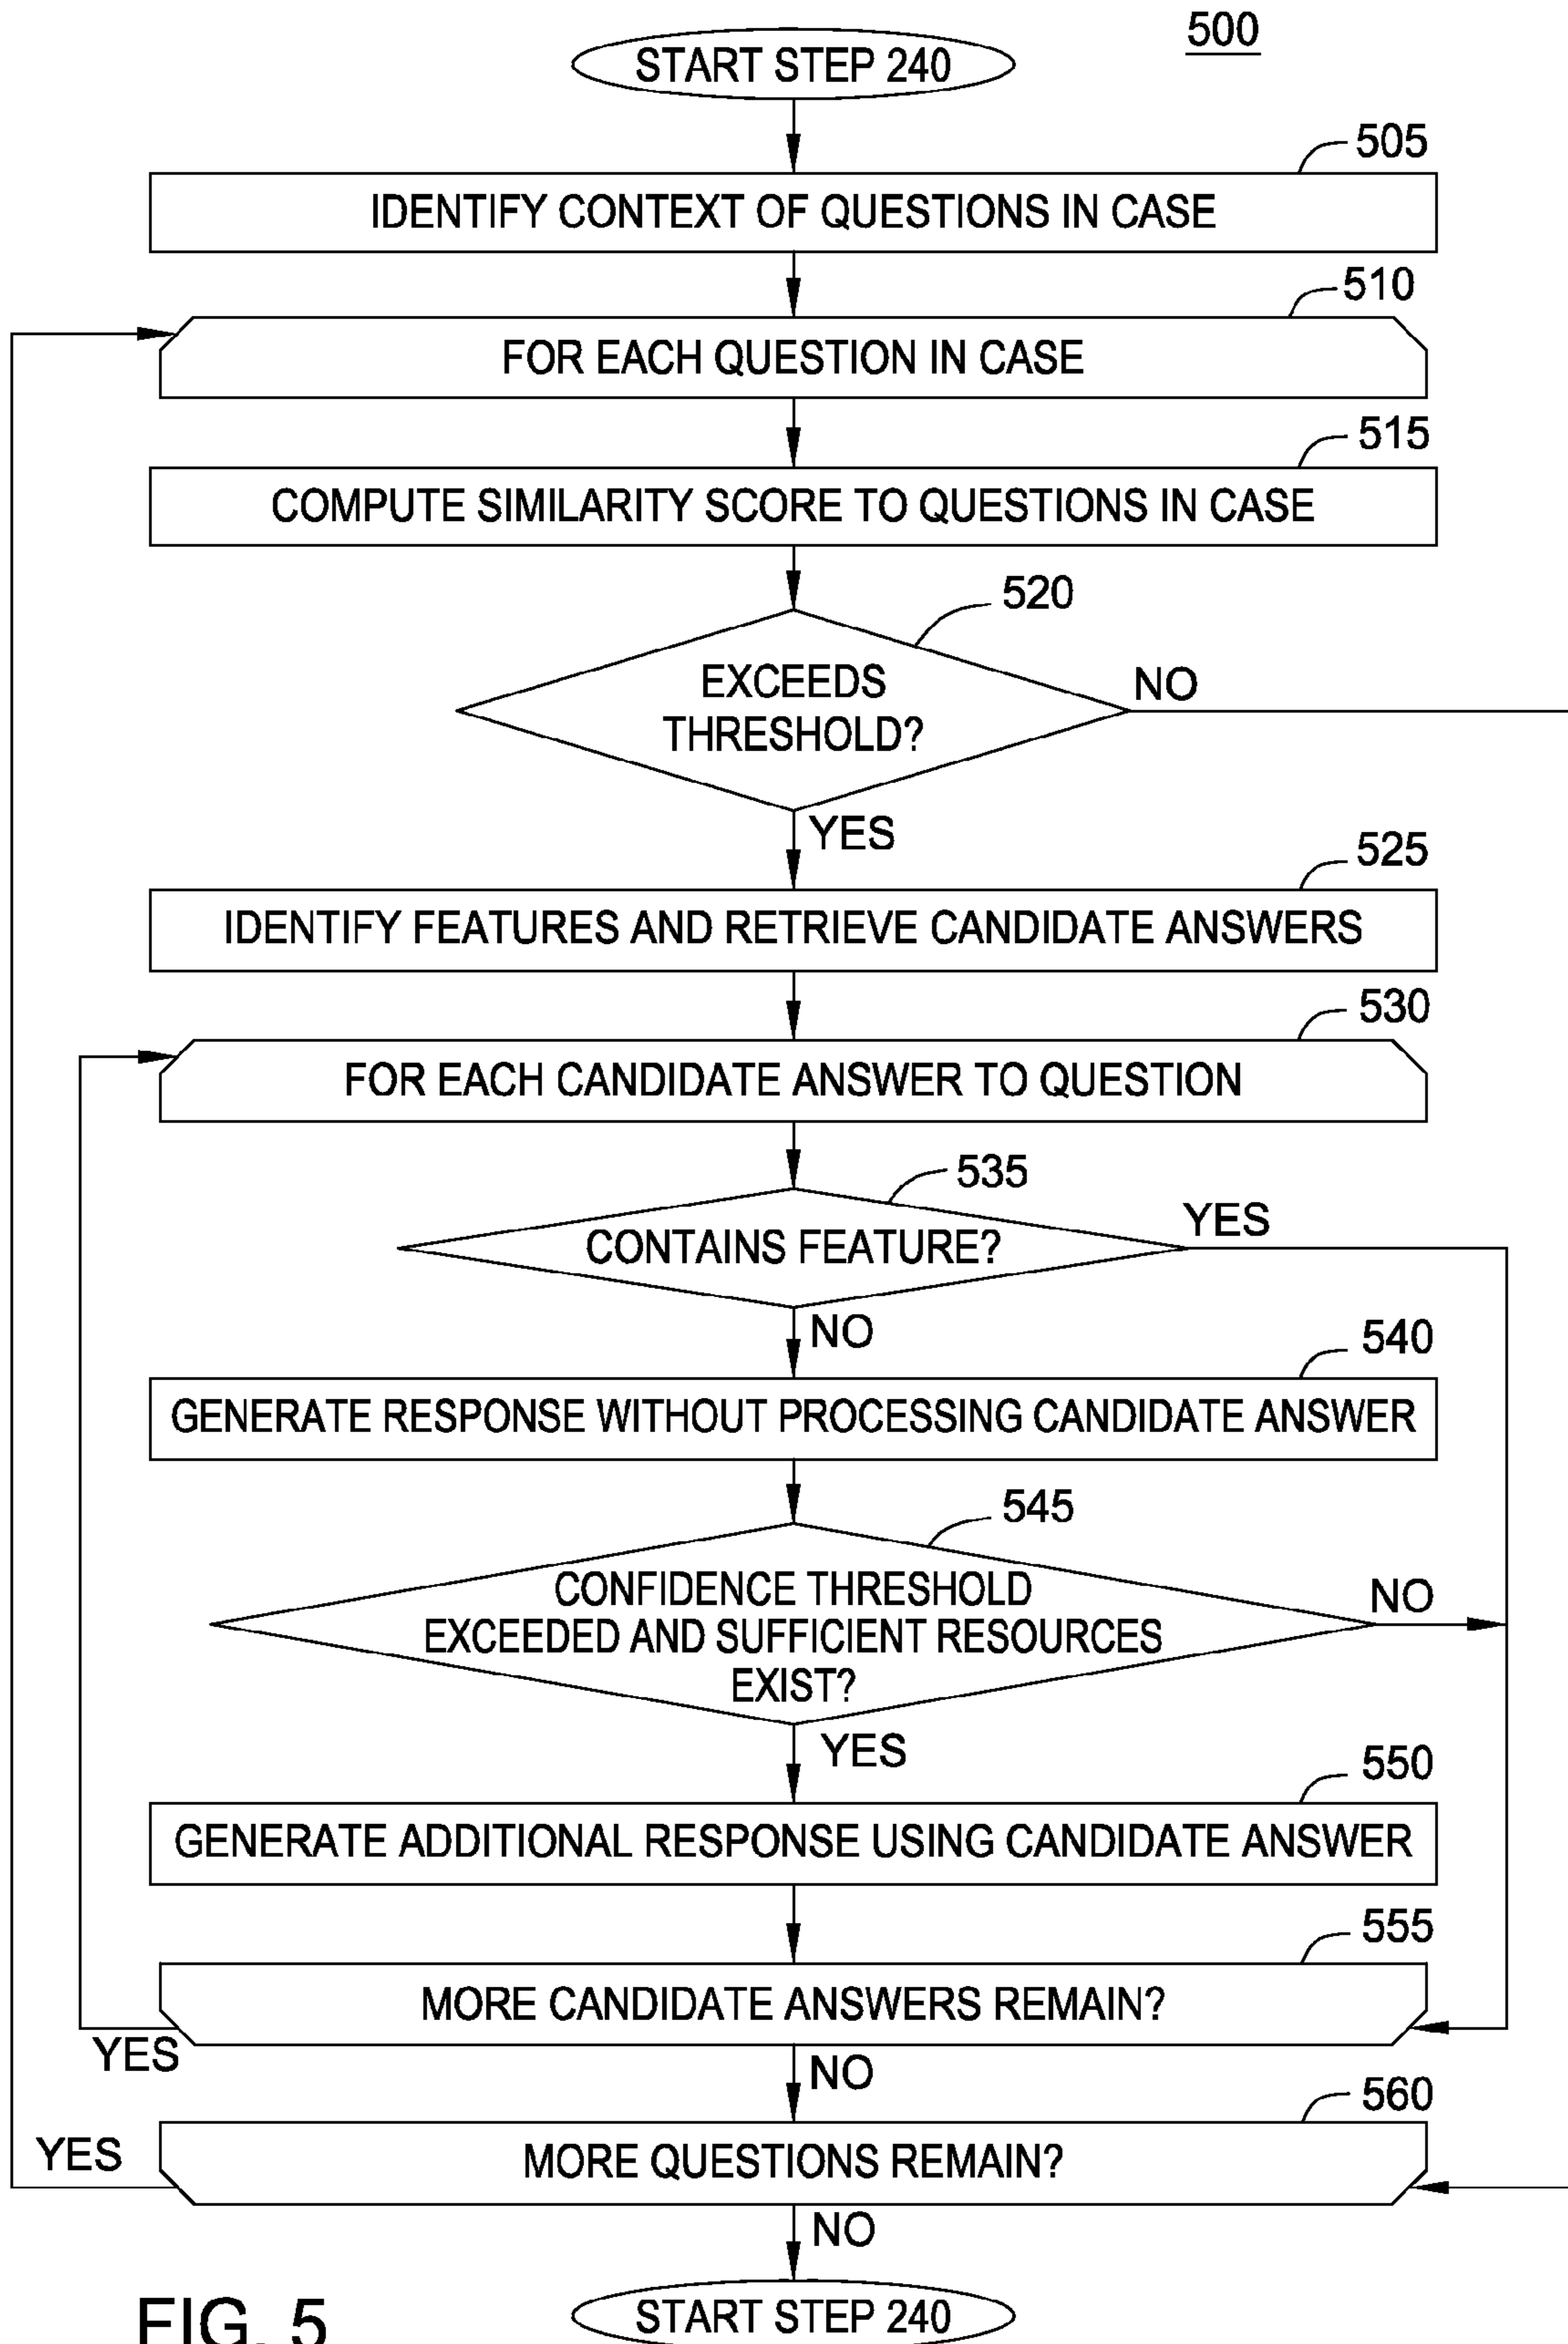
500

START STEP 240

505
IDENTIFY CONTEXT OF QUESTIONS IN CASE

510
FOR EACH QUESTION IN CASE

515
COMPUTE SIMILARITY SCORE TO QUESTIONS IN CASE

520
EXCEEDS THRESHOLD?
NO
YES

525
IDENTIFY FEATURES AND RETRIEVE CANDIDATE ANSWERS

530
FOR EACH CANDIDATE ANSWER TO QUESTION

535
CONTAINS FEATURE?
YES
NO

540
GENERATE RESPONSE WITHOUT PROCESSING CANDIDATE ANSWER

545
CONFIDENCE THRESHOLD EXCEEDED AND SUFFICIENT RESOURCES EXIST?
NO
YES

550
GENERATE ADDITIONAL RESPONSE USING CANDIDATE ANSWER

555
MORE CANDIDATE ANSWERS REMAIN?
YES
NO

560
MORE QUESTIONS REMAIN?
YES
NO

FIG. 5

START STEP 240